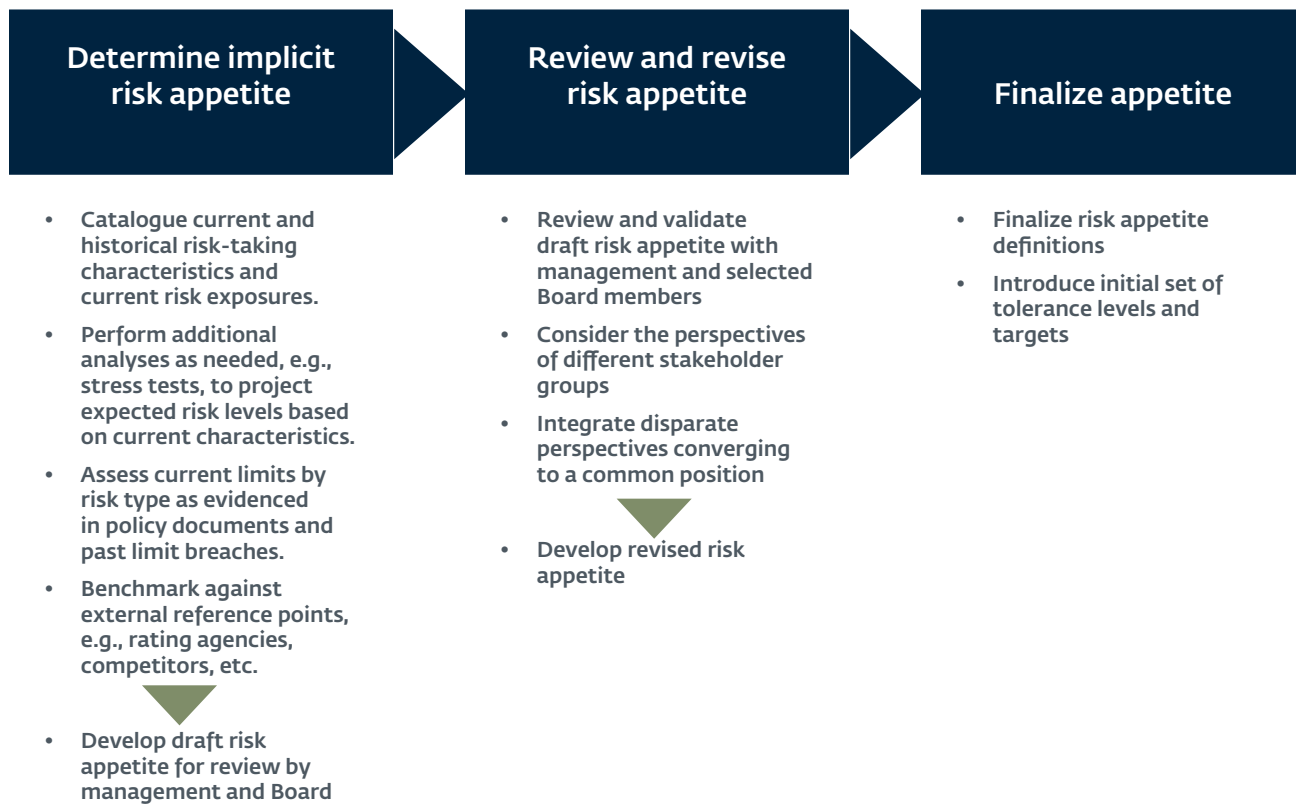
Determine implicit risk appetite

- Catalogue current and historical risk-taking characteristics and current risk exposures.
- Perform additional analyses as needed, e.g., stress tests, to project expected risk levels based on current characteristics.
- Assess current limits by risk type as evidenced in policy documents and past limit breaches.
- Benchmark against external reference points, e.g., rating agencies, competitors, etc.

- Develop draft risk appetite for review by management and Board

Review and revise risk appetite

- Review and validate draft risk appetite with management and selected Board members
- Consider the perspectives of different stakeholder groups
- Integrate disparate perspectives converging to a common position

- Develop revised risk appetite

Finalize appetite

- Finalize risk appetite definitions
- Introduce initial set of tolerance levels and targets